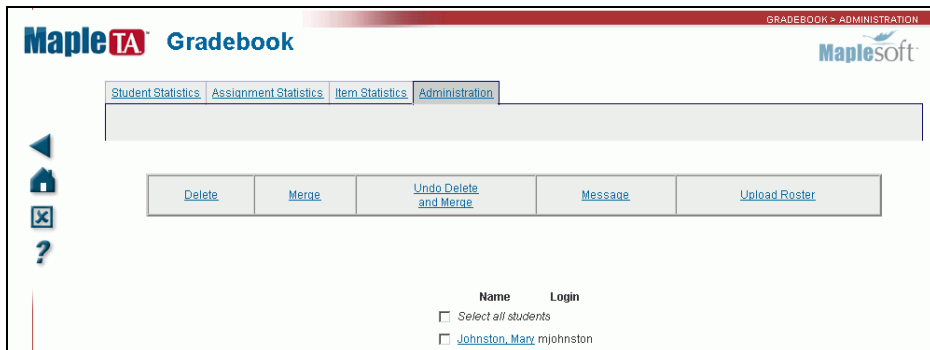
GRADEBOOK > ADMINISTRATION

Maple TA Gradebook

Maplesoft

Student Statistics | Assignment Statistics | Item Statistics | Administration

| Delete | Merge | Undo Delete and Merge | Message | Upload Roster |
|---|---|---|---|---|

?

Name Login

Select all students

Johnston, Mary mjohnston